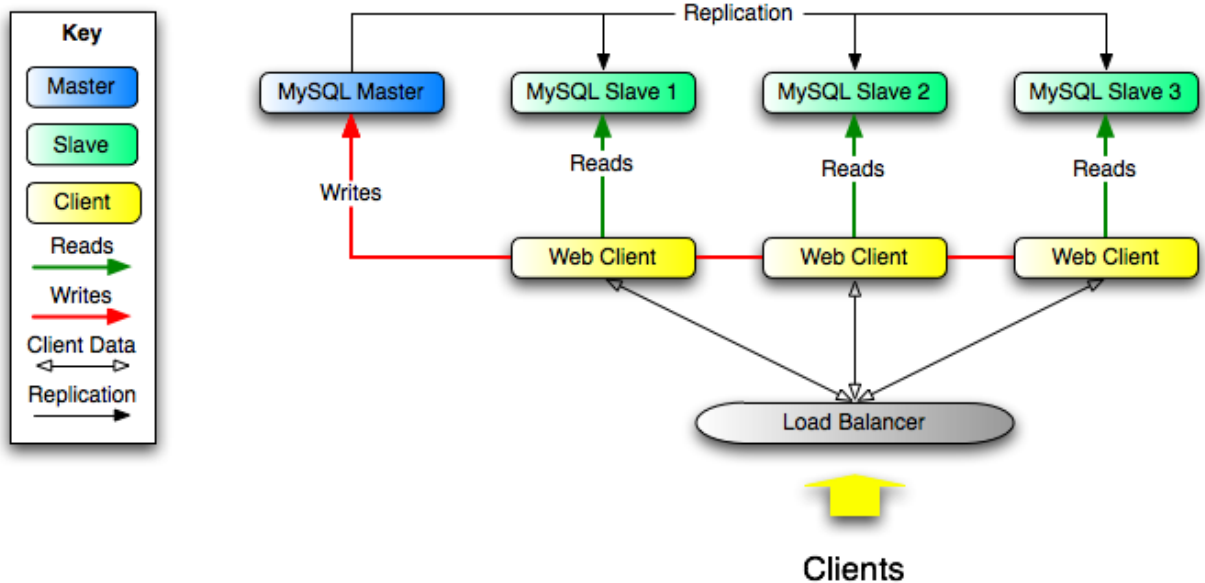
Key

Master

Slave

Client

Reads

Writes

Client Data

Replication

Replication

MySQL Master

MySQL Slave 1

MySQL Slave 2

MySQL Slave 3

Writes

Reads

Reads

Reads

Web Client

Web Client

Web Client

Load Balancer

Clients